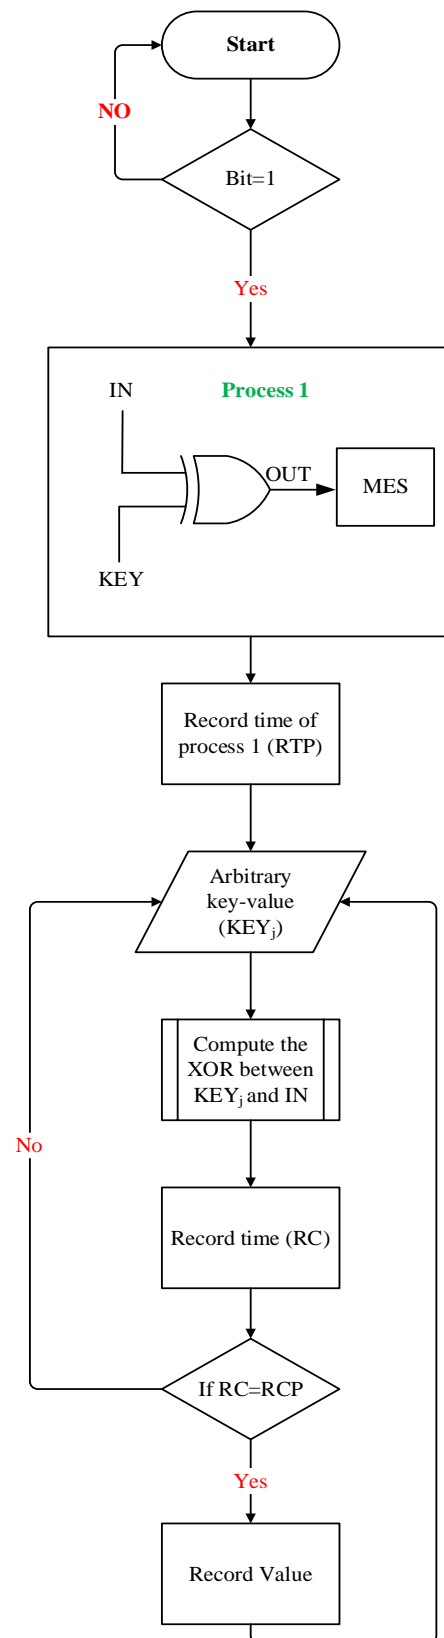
Start

NO

Bit=1

Yes

IN

Process 1

OUT

MES

KEY

Record time of process 1 (RTP)

Arbitrary key-value ($KEY_j$)

Compute the XOR between $KEY_j$ and IN

No

Record time (RC)

If RC=RCP

Yes

Record Value